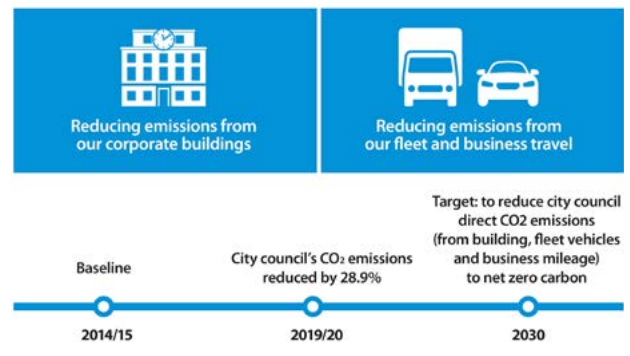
Reducing emissions from our corporate buildings

Reducing emissions from our fleet and business travel

Baseline

City council's $CO_2$ emissions reduced by 28.9%

Target: to reduce city council direct CO2 emissions (from building, fleet vehicles and business mileage) to net zero carbon

2014/15

2019/20

2030